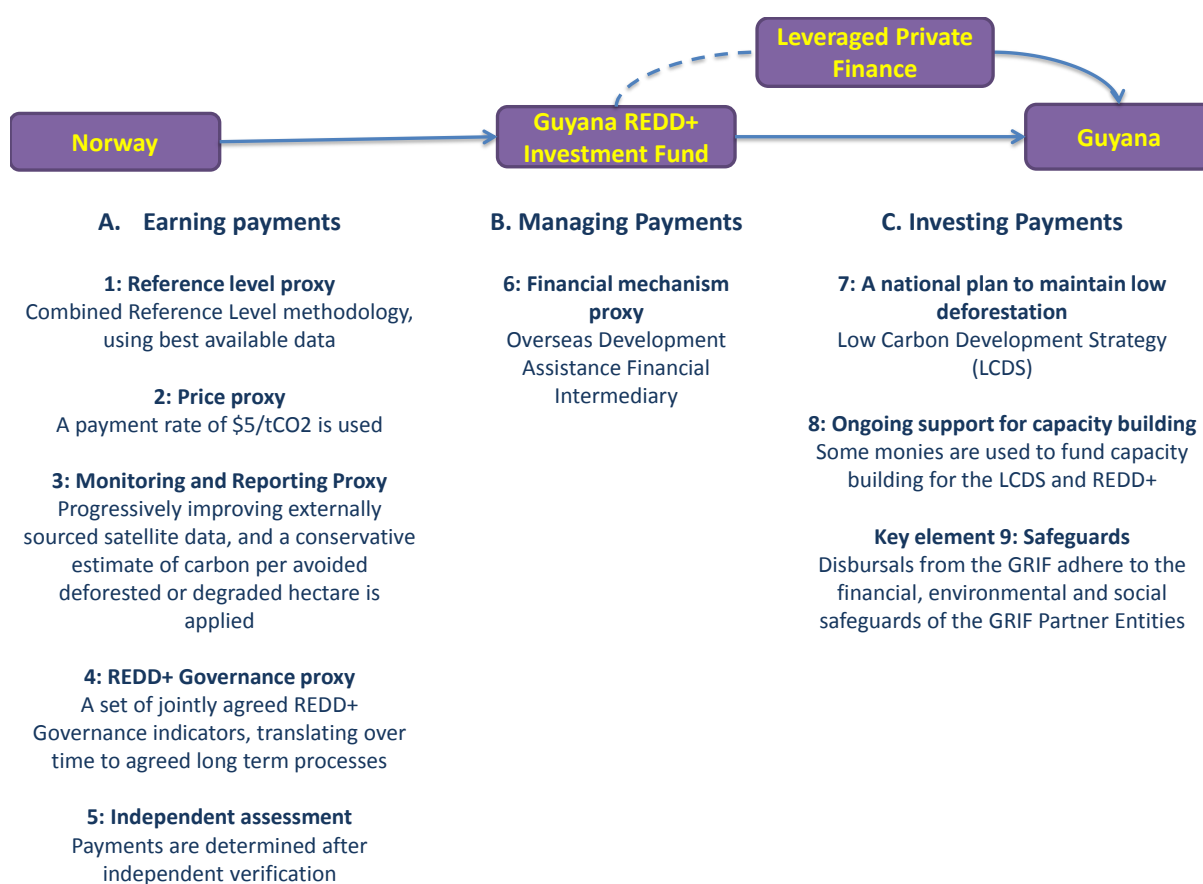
Leveraged Private Finance

Norway

Guyana REDD+ Investment Fund

Guyana

A. Earning payments

1: Reference level proxy
Combined Reference Level methodology, using best available data

2: Price proxy
A payment rate of \$5/tCO2 is used

3: Monitoring and Reporting Proxy
Progressively improving externally sourced satellite data, and a conservative estimate of carbon per avoided deforested or degraded hectare is applied

4: REDD+ Governance proxy
A set of jointly agreed REDD+ Governance indicators, translating over time to agreed long term processes

5: Independent assessment
Payments are determined after independent verification

B. Managing Payments

6: Financial mechanism proxy
Overseas Development Assistance Financial Intermediary

C. Investing Payments

7: A national plan to maintain low deforestation
Low Carbon Development Strategy (LCDS)

8: Ongoing support for capacity building
Some monies are used to fund capacity building for the LCDS and REDD+

Key element 9: Safeguards
Disbursals from the GRIF adhere to the financial, environmental and social safeguards of the GRIF Partner Entities